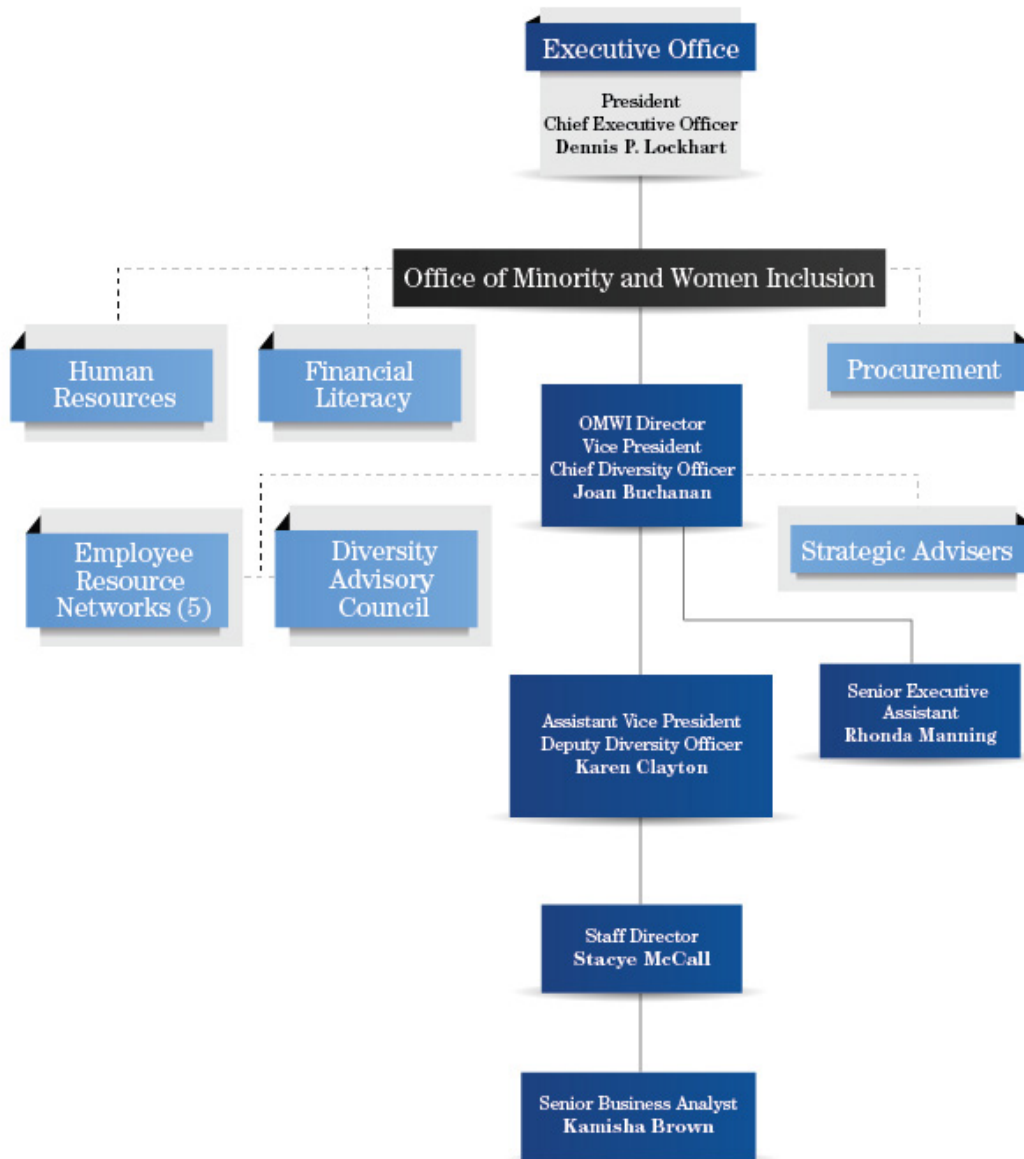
Executive Office

President
Chief Executive Officer
Dennis P. Lockhart

Office of Minority and Women Inclusion

Human Resources

Financial Literacy

Procurement

OMWI Director
Vice President
Chief Diversity Officer
Joan Buchanan

Employee Resource Networks (5)

Diversity Advisory Council

Strategic Advisers

Senior Executive Assistant
Rhonda Manning

Assistant Vice President
Deputy Diversity Officer
Karen Clayton

Staff Director
Stacye McCall

Senior Business Analyst
Kamisha Brown